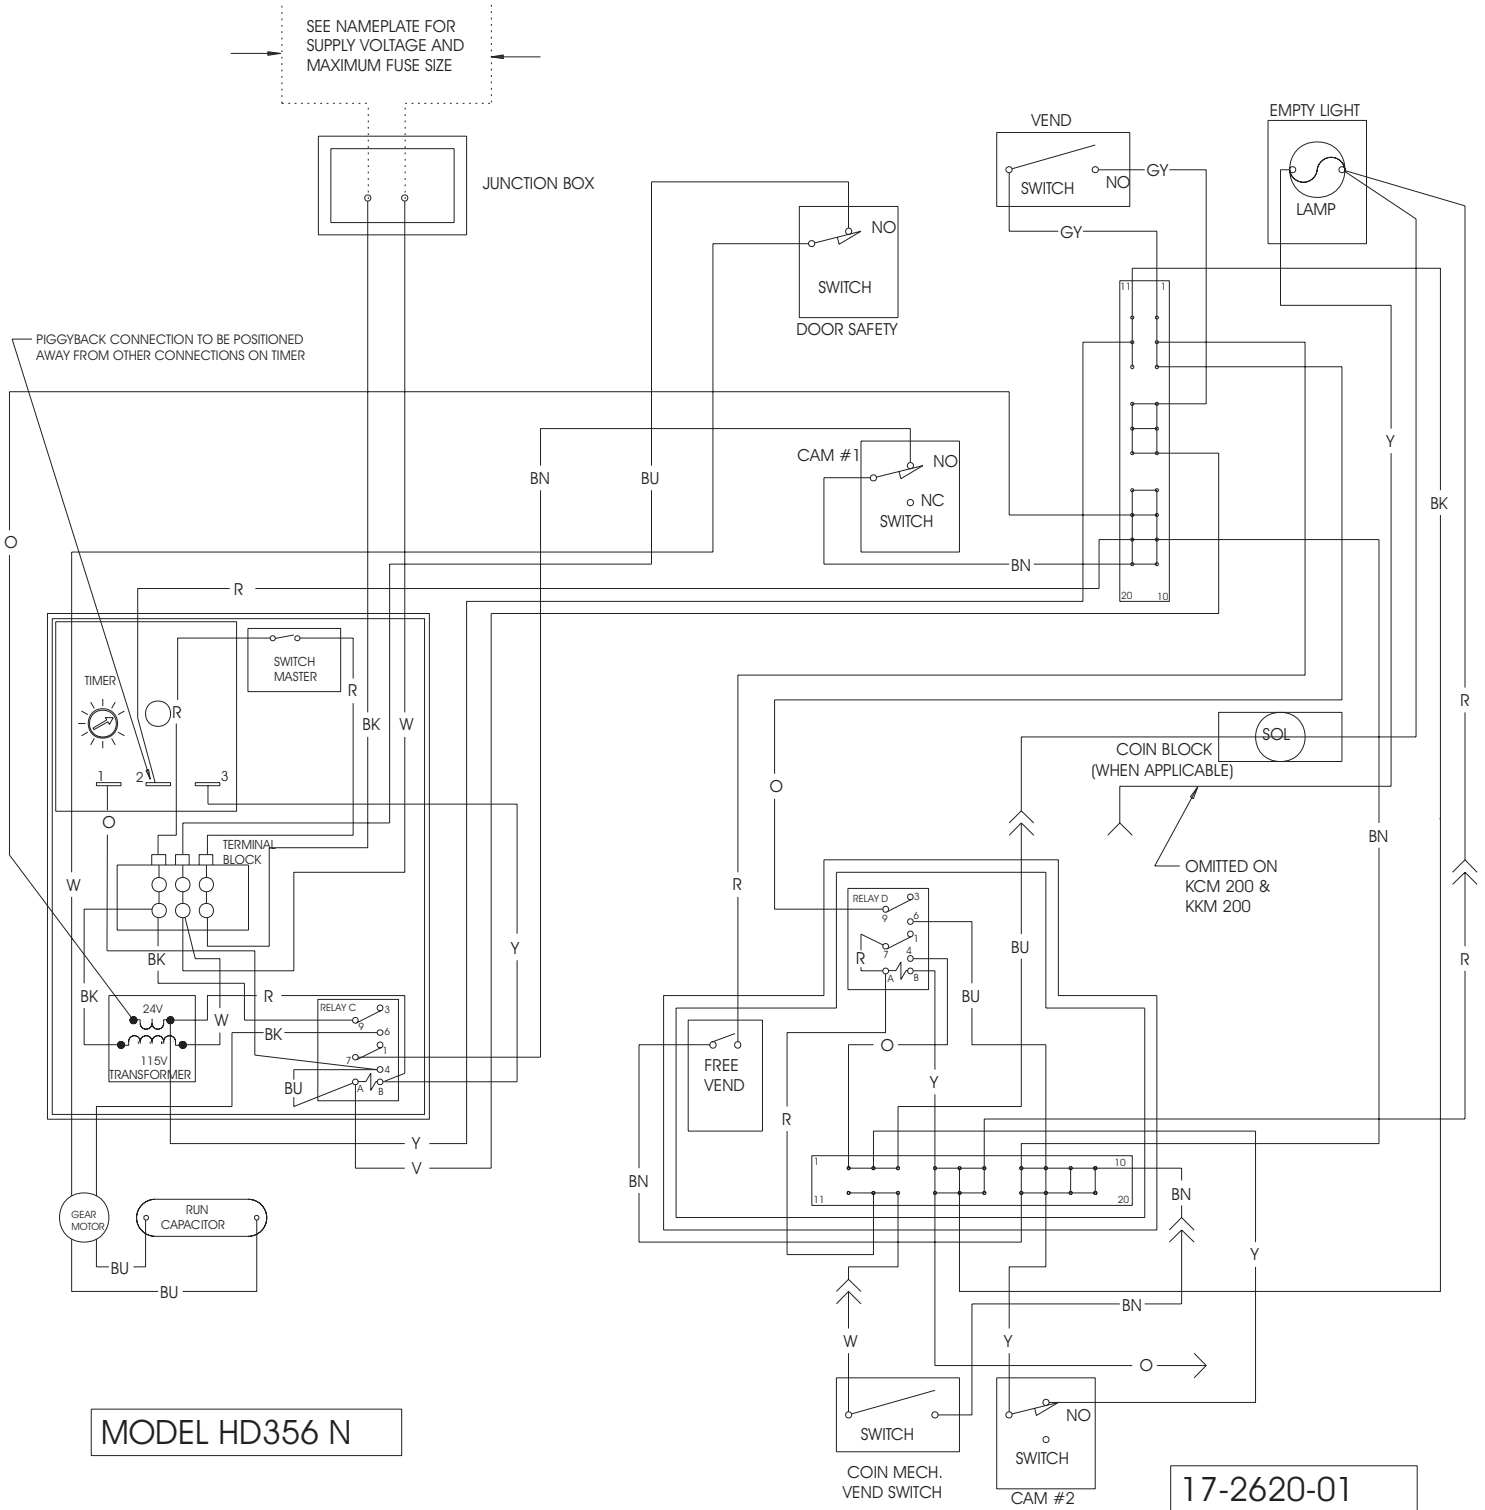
SEE NAMEPLATE FOR SUPPLY VOLTAGE AND MAXIMUM FUSE SIZE

JUNCTION BOX

VEND
SWITCH
NO
GY
GY

EMPTY LIGHT
LAMP

NO
SWITCH
DOOR SAFETY

11 1

PIGGYBACK CONNECTION TO BE POSITIONED AWAY FROM OTHER CONNECTIONS ON TIMER

BN
BU
CAM #1
NO
NC
SWITCH

Y
BK

O

BN
20 10

R

SWITCH MASTER
TIMER
R
R
BK
W
1
2
3
O

SOL
COIN BLOCK (WHEN APPLICABLE)
O
R

TERMINAL BLOCK
W

OMITTED ON KCM 200 & KKM 200

BN

RELAY D
3
9
6
1
7
R
4
A
B

BU
BU

Y

BK
BK
R
24V
W
RELAY C
3
9
BK
6
1
7
4
115V TRANSFORMER
BU
A
B

FREE VEND
O
Y
R

R

Y
V

1 10
11 20
BN
BN

GEAR MOTOR
RUN CAPACITOR
BU
BU

W
BN
Y
Y
O

MODEL HD356 N

SWITCH
COIN MECH. VEND SWITCH

NO
SWITCH
CAM #2

17-2620-01